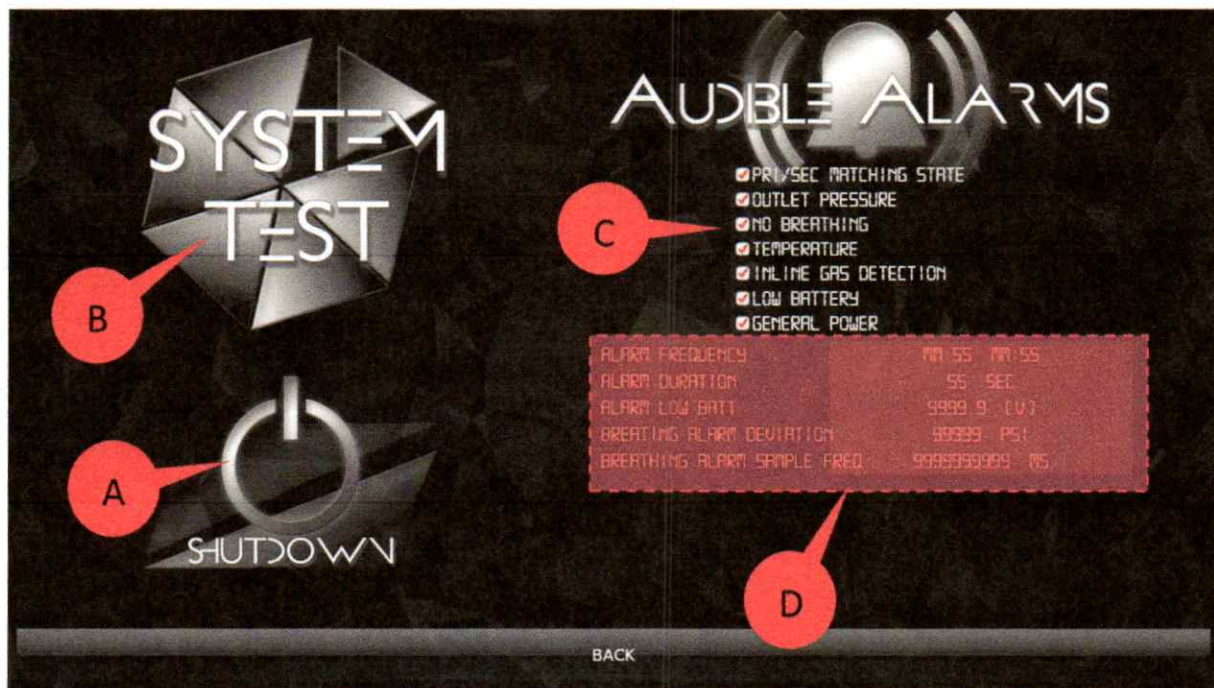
SYSTEM TEST

B

A

SHUTDOWN

AUDIBLE ALARMS

C

PRI/SEC MATCHING STATE
OUTLET PRESSURE
NO BREATHING
TEMPERATURE
INLINE GAS DETECTION
LOW BATTERY
GENERAL POWER

| | |
|---|---|
| ALARM FREQUENCY | MM:SS MM:SS |
| ALARM DURATION | SS SEC |
| ALARM LOW BATT | 9999.9 [V] |
| BREATING ALARM DEVIATION | 99999 PSI |
| BREATHING ALARM SAMPLE FREQ | 999999999 MS |

D

BACK